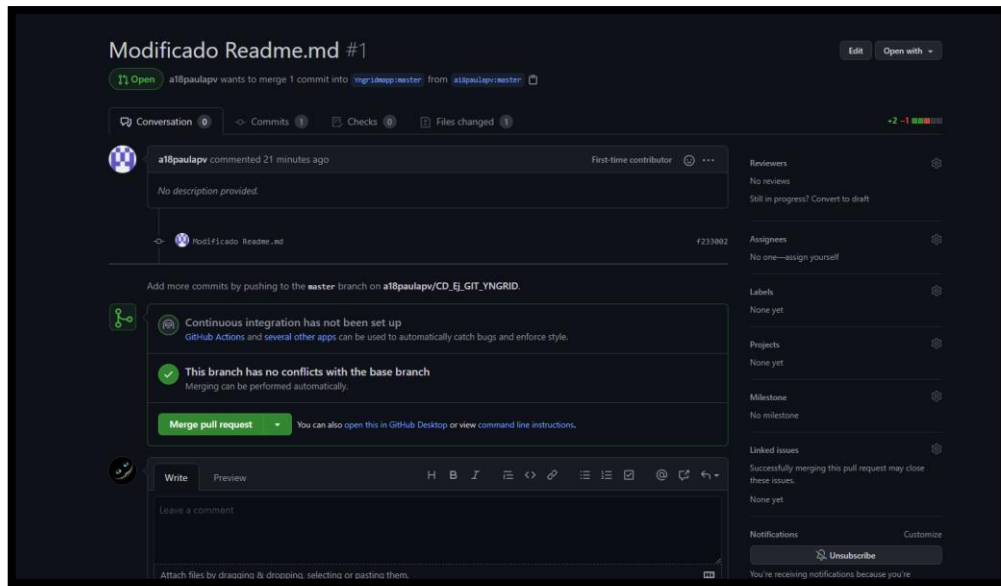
Modificado Readme.md #1

Edit Open with

Open a18paulapv wants to merge 1 commit into Yngridmapp:master from a18paulapv:master

Conversation 0 Commits 1 Checks 0 Files changed 1

+2 −1

a18paulapv commented 21 minutes ago

First-time contributor

No description provided.

Modificado Readme.md f233002

Add more commits by pushing to the master branch on a18paulapv/CD_Ej_GIT_YNGRID.

Continuous integration has not been set up
GitHub Actions and several other apps can be used to automatically catch bugs and enforce style.

This branch has no conflicts with the base branch
Merging can be performed automatically.

Merge pull request You can also open this in GitHub Desktop or view command line instructions.

Write Preview

Leave a comment

Attach files by dragging & dropping, selecting or pasting them.

Reviewers
No reviews
Still in progress? Convert to draft

Assignees
No one—assign yourself

Labels
None yet

Projects
None yet

Milestone
No milestone

Linked issues
Successfully merging this pull request may close these issues.
None yet

Notifications Customize
Unsubscribe
You're receiving notifications because you're